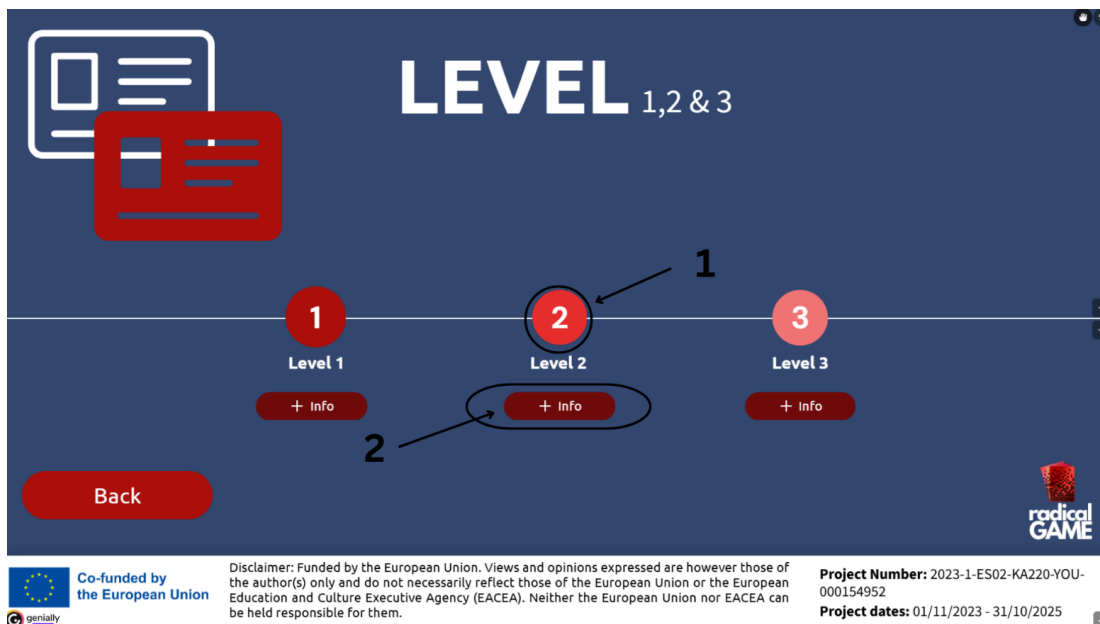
LEVEL 1,2 & 3

1

1
Level 1
+ Info

2
Level 2
+ Info

3
Level 3
+ Info

2

Back

radical GAME

Co-funded by the European Union

genially

Disclaimer: Funded by the European Union. Views and opinions expressed are however those of the author(s) only and do not necessarily reflect those of the European Union or the European Education and Culture Executive Agency (EACEA). Neither the European Union nor EACEA can be held responsible for them.

Project Number: 2023-1-ES02-KA220-YOU-000154952
Project dates: 01/11/2023 - 31/10/2025